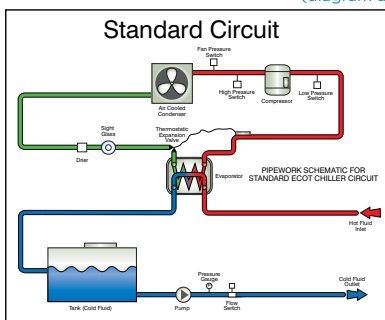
(diagram

Standard Circuit

Fan Pressure Switch

High Pressure Switch

Compressor

Low Pressure Switch

Air Cooled Condenser

Sight Glass

Drier

Thermostatic Expansion Valve

Evaporator

PIPEWORK SCHEMATIC FOR STANDARD ECOT CHILLER CIRCUIT

Hot Fluid Inlet

Tank (Cold Fluid)

Pump

Pressure Gauge

Flow Switch

Cold Fluid Outlet